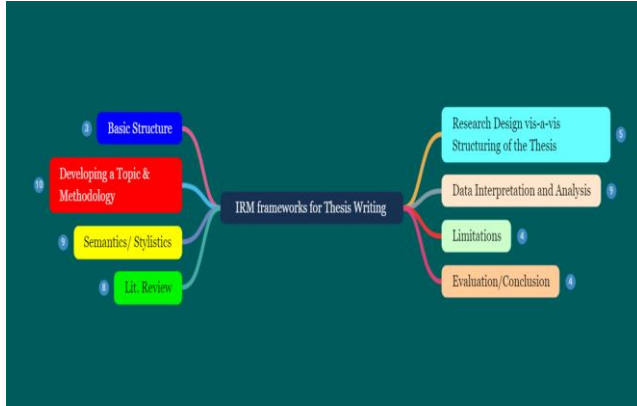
IRM frameworks for Thesis Writing

3 Basic Structure

10 Developing a Topic & Methodology

9 Semantics/ Stylistics

8 Lit. Review

Research Design vis-a-vis Structuring of the Thesis 5

Data Interpretation and Analysis 9

Limitations 4

Evaluation/Conclusion 4